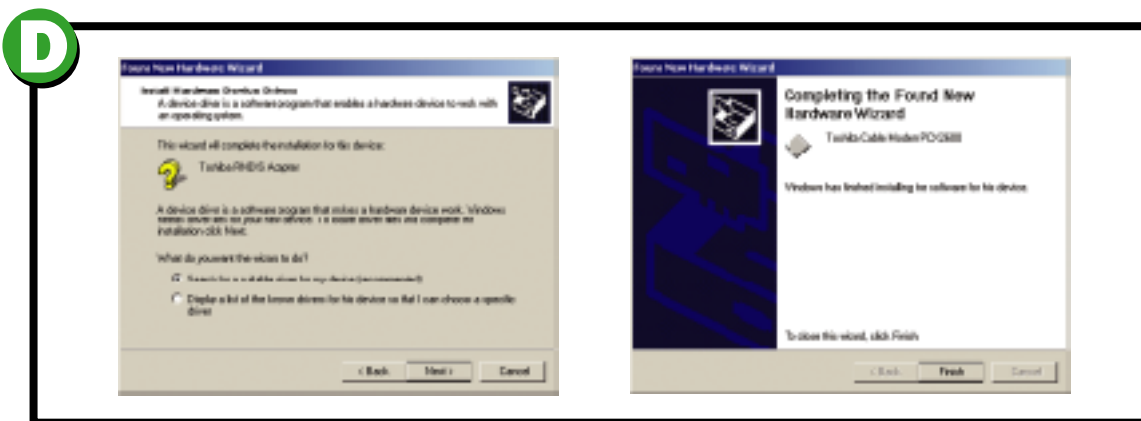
D

Found New Hardware Wizard

Install Hardware Device Drivers
A device driver is a software program that enables a hardware device to work with an operating system.

This wizard will complete the installation for this device:

Toshiba RNDIS Adapter

A device driver is a software program that makes a hardware device work. Windows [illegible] installation click Next.

What do you want the wizard to do?

Search for a suitable driver for my device (recommended)

Display a list of the known drivers for this device so that I can choose a specific driver

< Back
Next >
Cancel

Found New Hardware Wizard

Completing the Found New Hardware Wizard

Toshiba Cable Modem PCX2600

Windows has finished installing the software for this device.

To close this wizard, click Finish.

< Back
Finish
Cancel